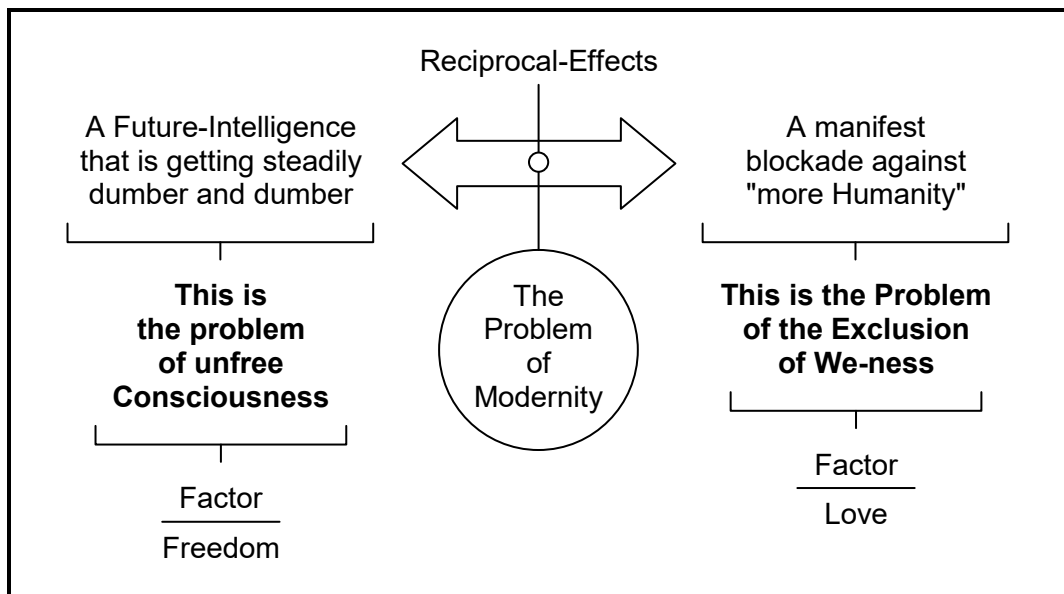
Reciprocal-Effects

A Future-Intelligence that is getting steadily dumber and dumber

This is the problem of unfree Consciousness

Factor

Freedom

The Problem of Modernity

A manifest blockade against "more Humanity"

This is the Problem of the Exclusion of We-ness

Factor

Love